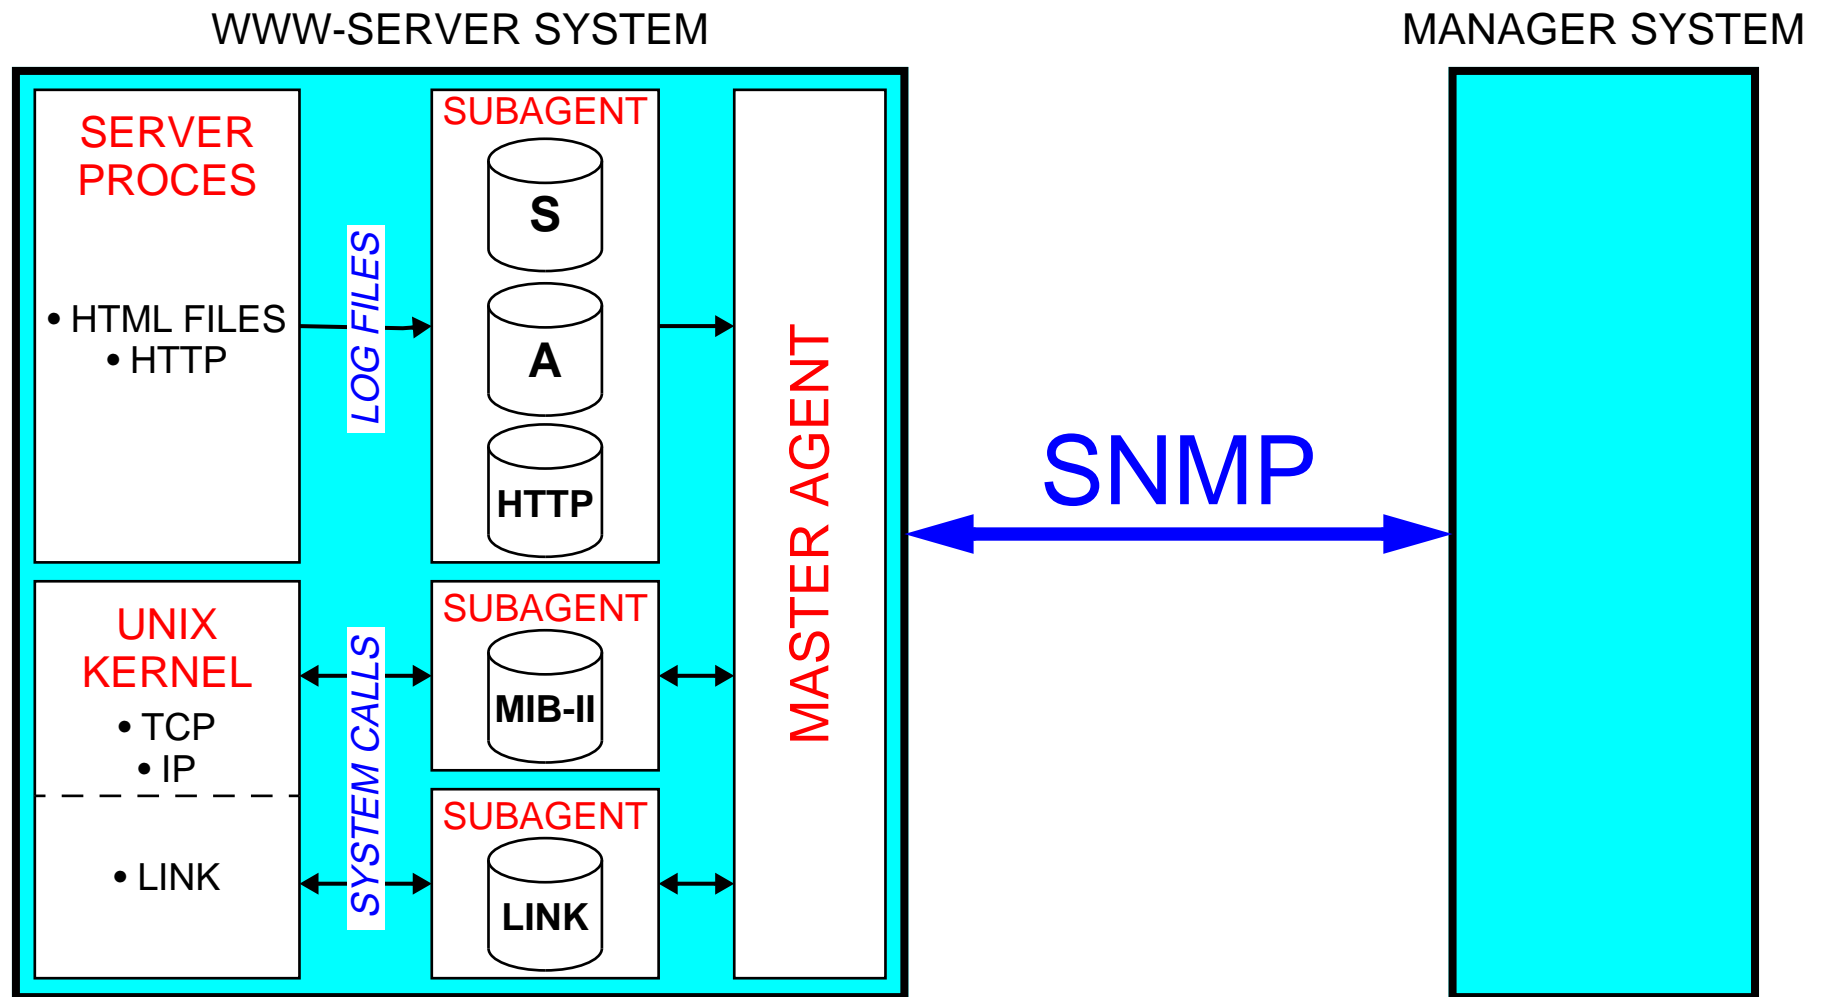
WWW-SERVER SYSTEM

MANAGER SYSTEM

SERVER PROCES

• HTML FILES
• HTTP

LOG FILES

SUBAGENT

S

A

HTTP

MASTER AGENT

SNMP

UNIX KERNEL

• TCP
• IP

• LINK

SYSTEM CALLS

SUBAGENT

MIB-II

SUBAGENT

LINK